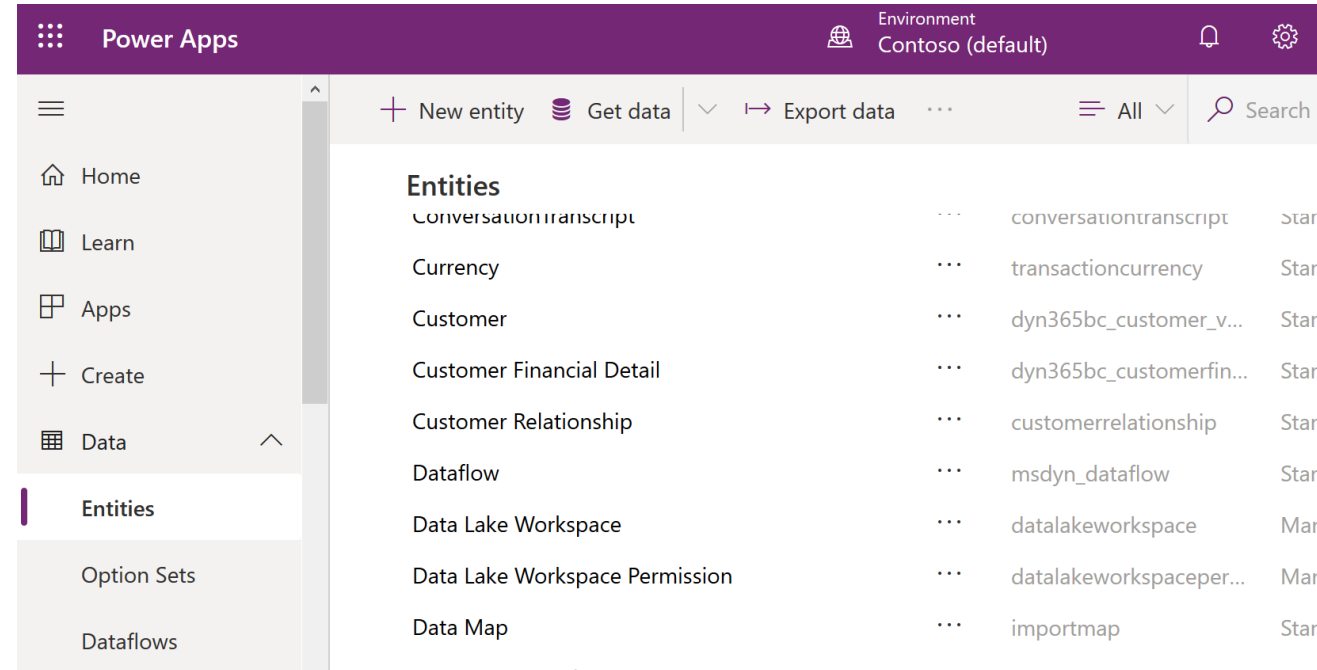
Power Apps

Environment
Contoso (default)

Home
Learn
Apps
Create
Data
Entities
Option Sets
Dataflows

New entity
Get data
Export data
···
All
Search

Entities

| | | | |
|---|---|---|---|
| ConversationTranscript | ··· | conversationtranscript | Star |
| Currency | ··· | transactioncurrency | Star |
| Customer | ··· | dyn365bc_customer_v... | Star |
| Customer Financial Detail | ··· | dyn365bc_customerfin... | Star |
| Customer Relationship | ··· | customerrelationship | Star |
| Dataflow | ··· | msdyn_dataflow | Star |
| Data Lake Workspace | ··· | datalakeworkspace | Mar |
| Data Lake Workspace Permission | ··· | datalakeworkspaceper... | Mar |
| Data Map | ··· | importmap | Star |